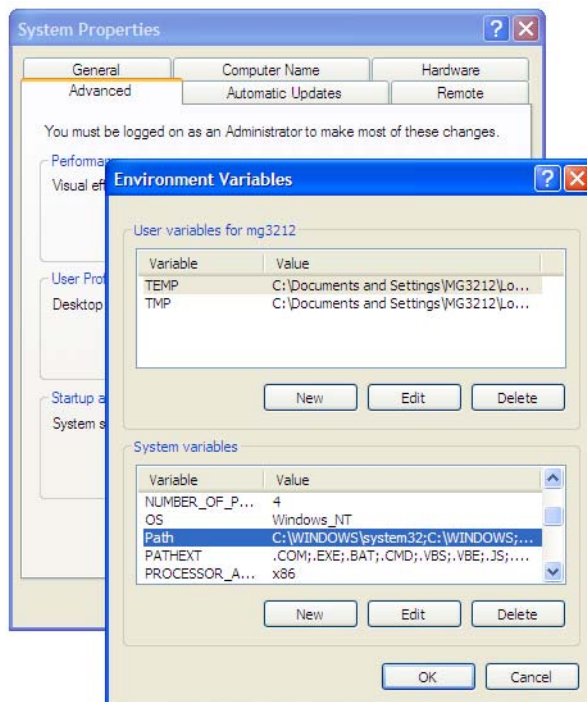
System Properties

General | Computer Name | Hardware
Advanced | Automatic Updates | Remote

You must be logged on as an Administrator to make most of these changes.

Performa
Visual ef

User Prof
Desktop

Startup a
System s

Environment Variables

User variables for mg3212

| Variable | Value |
|---|---|
| TEMP | C:\Documents and Settings\MG3212\Lo... |
| TMP | C:\Documents and Settings\MG3212\Lo... |

New Edit Delete

System variables

| Variable | Value |
|---|---|
| NUMBER_OF_P... | 4 |
| OS | Windows_NT |
| Path | C:\WINDOWS\system32;C:\WINDOWS;... |
| PATHEXT | .COM;.EXE;.BAT;.CMD;.VBS;.VBE;.JS;.... |
| PROCESSOR_A... | x86 |

New Edit Delete

OK Cancel